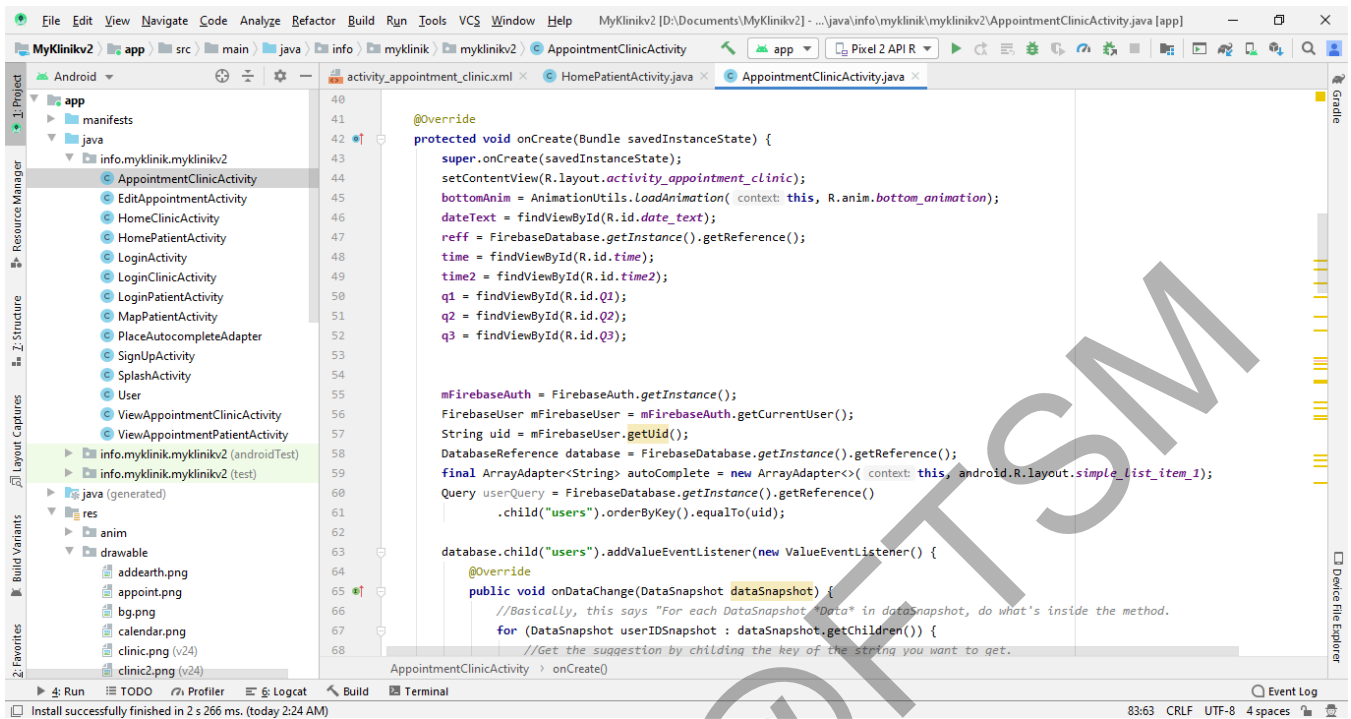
File Edit View Navigate Code Analyze Refactor Build Run Tools VCS Window Help MyKlinikv2 [D:\Documents\MyKlinikv2] - ...\java\info\myklinik\myklinikv2\AppointmentClinicActivity.java [app]

MyKlinikv2 app src main java info myklinik myklinikv2 AppointmentClinicActivity app Pixel 2 API R

Android

app
manifests
java
info.myklinik.myklinikv2
AppointmentClinicActivity
EditAppointmentActivity
HomeClinicActivity
HomePatientActivity
LoginActivity
LoginClinicActivity
LoginPatientActivity
MapPatientActivity
PlaceAutocompleteAdapter
SignUpActivity
SplashActivity
User
ViewAppointmentClinicActivity
ViewAppointmentPatientActivity
info.myklinik.myklinikv2 (androidTest)
info.myklinik.myklinikv2 (test)
java (generated)
res
anim
drawable
addearth.png
appoint.png
bg.png
calendar.png
clinic.png (v24)
clinic2.png (v24)

activity_appointment_clinic.xml HomePatientActivity.java AppointmentClinicActivity.java

40
41 @Override
42 protected void onCreate(Bundle savedInstanceState) {
43 super.onCreate(savedInstanceState);
44 setContentView(R.layout.activity_appointment_clinic);
45 bottomAnim = AnimationUtils.loadAnimation( context: this, R.anim.bottom_animation);
46 dateText = findViewById(R.id.date_text);
47 reff = FirebaseDatabase.getInstance().getReference();
48 time = findViewById(R.id.time);
49 time2 = findViewById(R.id.time2);
50 q1 = findViewById(R.id.Q1);
51 q2 = findViewById(R.id.Q2);
52 q3 = findViewById(R.id.Q3);
53
54
55 mFirebaseAuth = FirebaseAuth.getInstance();
56 FirebaseUser mFirebaseUser = mFirebaseAuth.getCurrentUser();
57 String uid = mFirebaseUser.getUid();
58 DatabaseReference database = FirebaseDatabase.getInstance().getReference();
59 final ArrayAdapter<String> autoComplete = new ArrayAdapter<>( context: this, android.R.layout.simple_list_item_1);
60 Query userQuery = FirebaseDatabase.getInstance().getReference()
61 .child("users").orderByKey().equalTo(uid);
62
63 database.child("users").addValueEventListener(new ValueEventListener() {
64 @Override
65 public void onDataChange(DataSnapshot dataSnapshot) {
66 //Basically, this says "For each DataSnapshot *Data* in dataSnapshot, do what's inside the method.
67 for (DataSnapshot userIDSnapshot : dataSnapshot.getChildren()) {
68 //Get the suggestion by childing the key of the string you want to get.

AppointmentClinicActivity › onCreate()

1: Project Resource Manager Z: Structure Layout Captures Build Variants 2: Favorites Gradle Device File Explorer

4: Run TODO Profiler 6: Logcat Build Terminal Event Log
Install successfully finished in 2 s 266 ms. (today 2:24 AM) 83:63 CRLF UTF-8 4 spaces

©FTSM